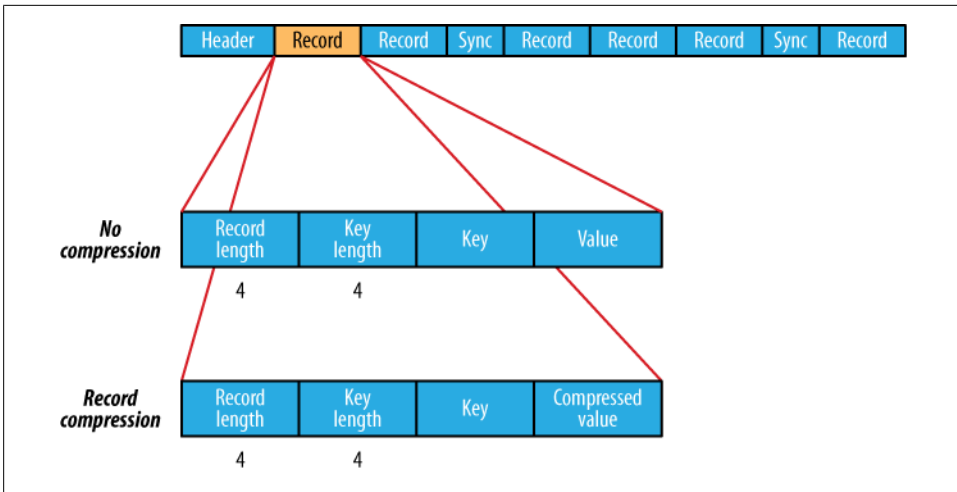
| Header | Record | Record | Sync | Record | Record | Record | Sync | Record |
|---|---|---|---|---|---|---|---|---|

No compression

| Record length | Key length | Key | Value |
|---|---|---|---|
| 4 | 4 | | |

Record compression

| Record length | Key length | Key | Compressed value |
|---|---|---|---|
| 4 | 4 | | |